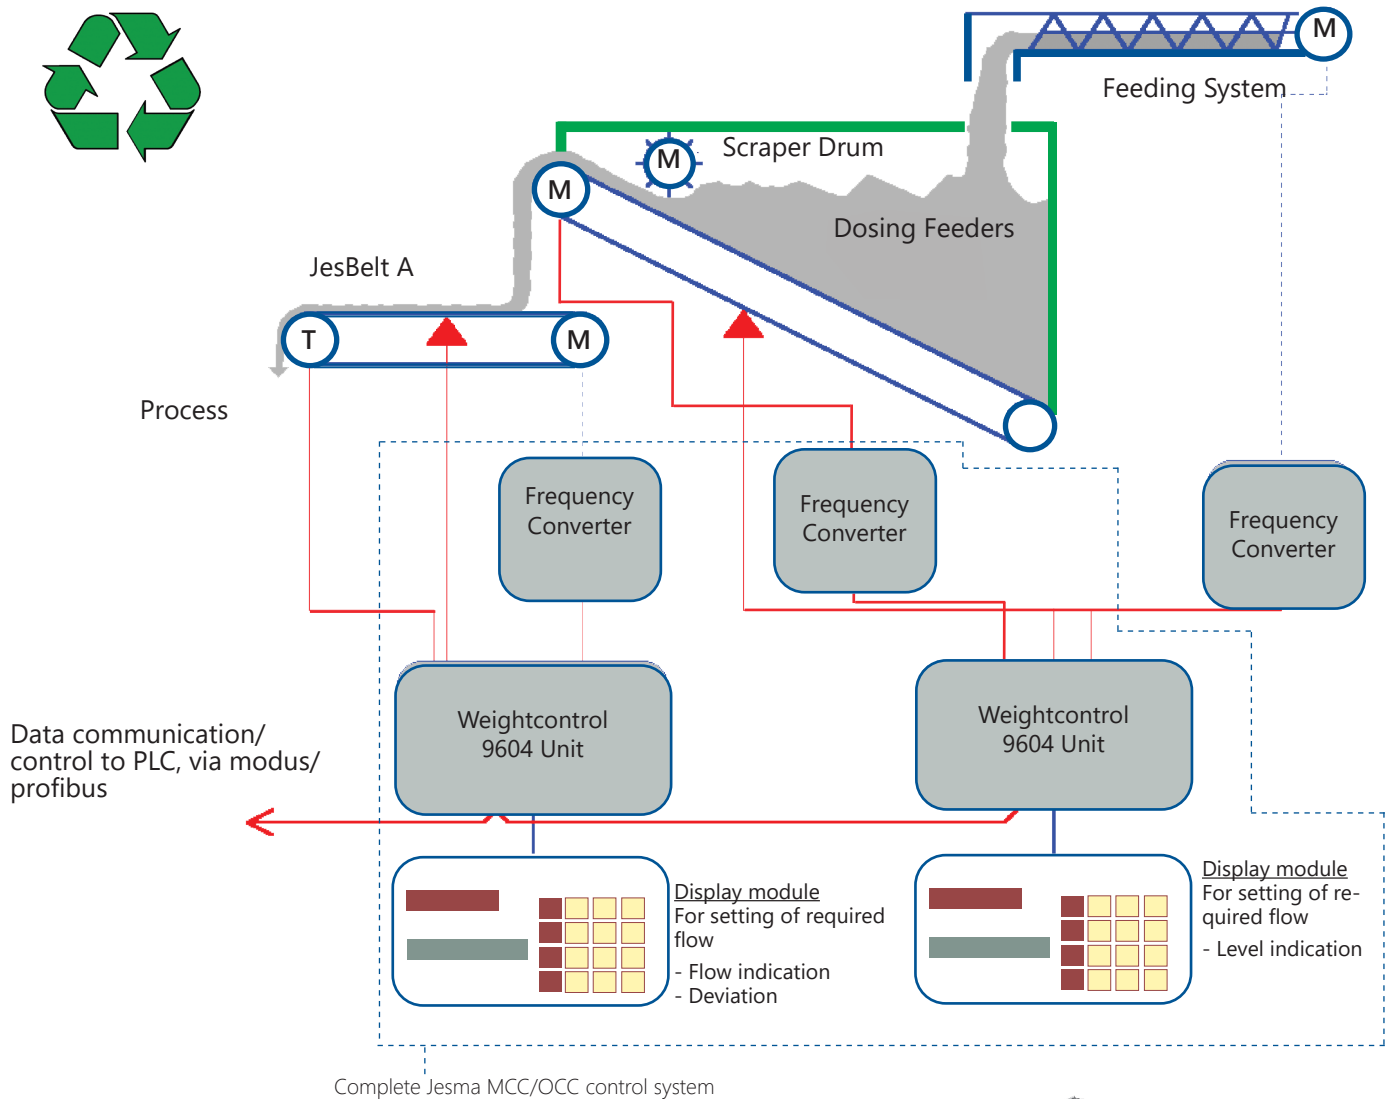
M
Feeding System
Scraper Drum
M
M
Dosing Feeders
JesBelt A
T
M
Process
Frequency Converter
Frequency Converter
Frequency Converter
Data communication/ control to PLC, via modus/ profibus
Weightcontrol 9604 Unit
Weightcontrol 9604 Unit
Display module
For setting of required flow
- Flow indication
- Deviation
Display module
For setting of required flow
- Level indication
Complete Jesma MCC/OCC control system